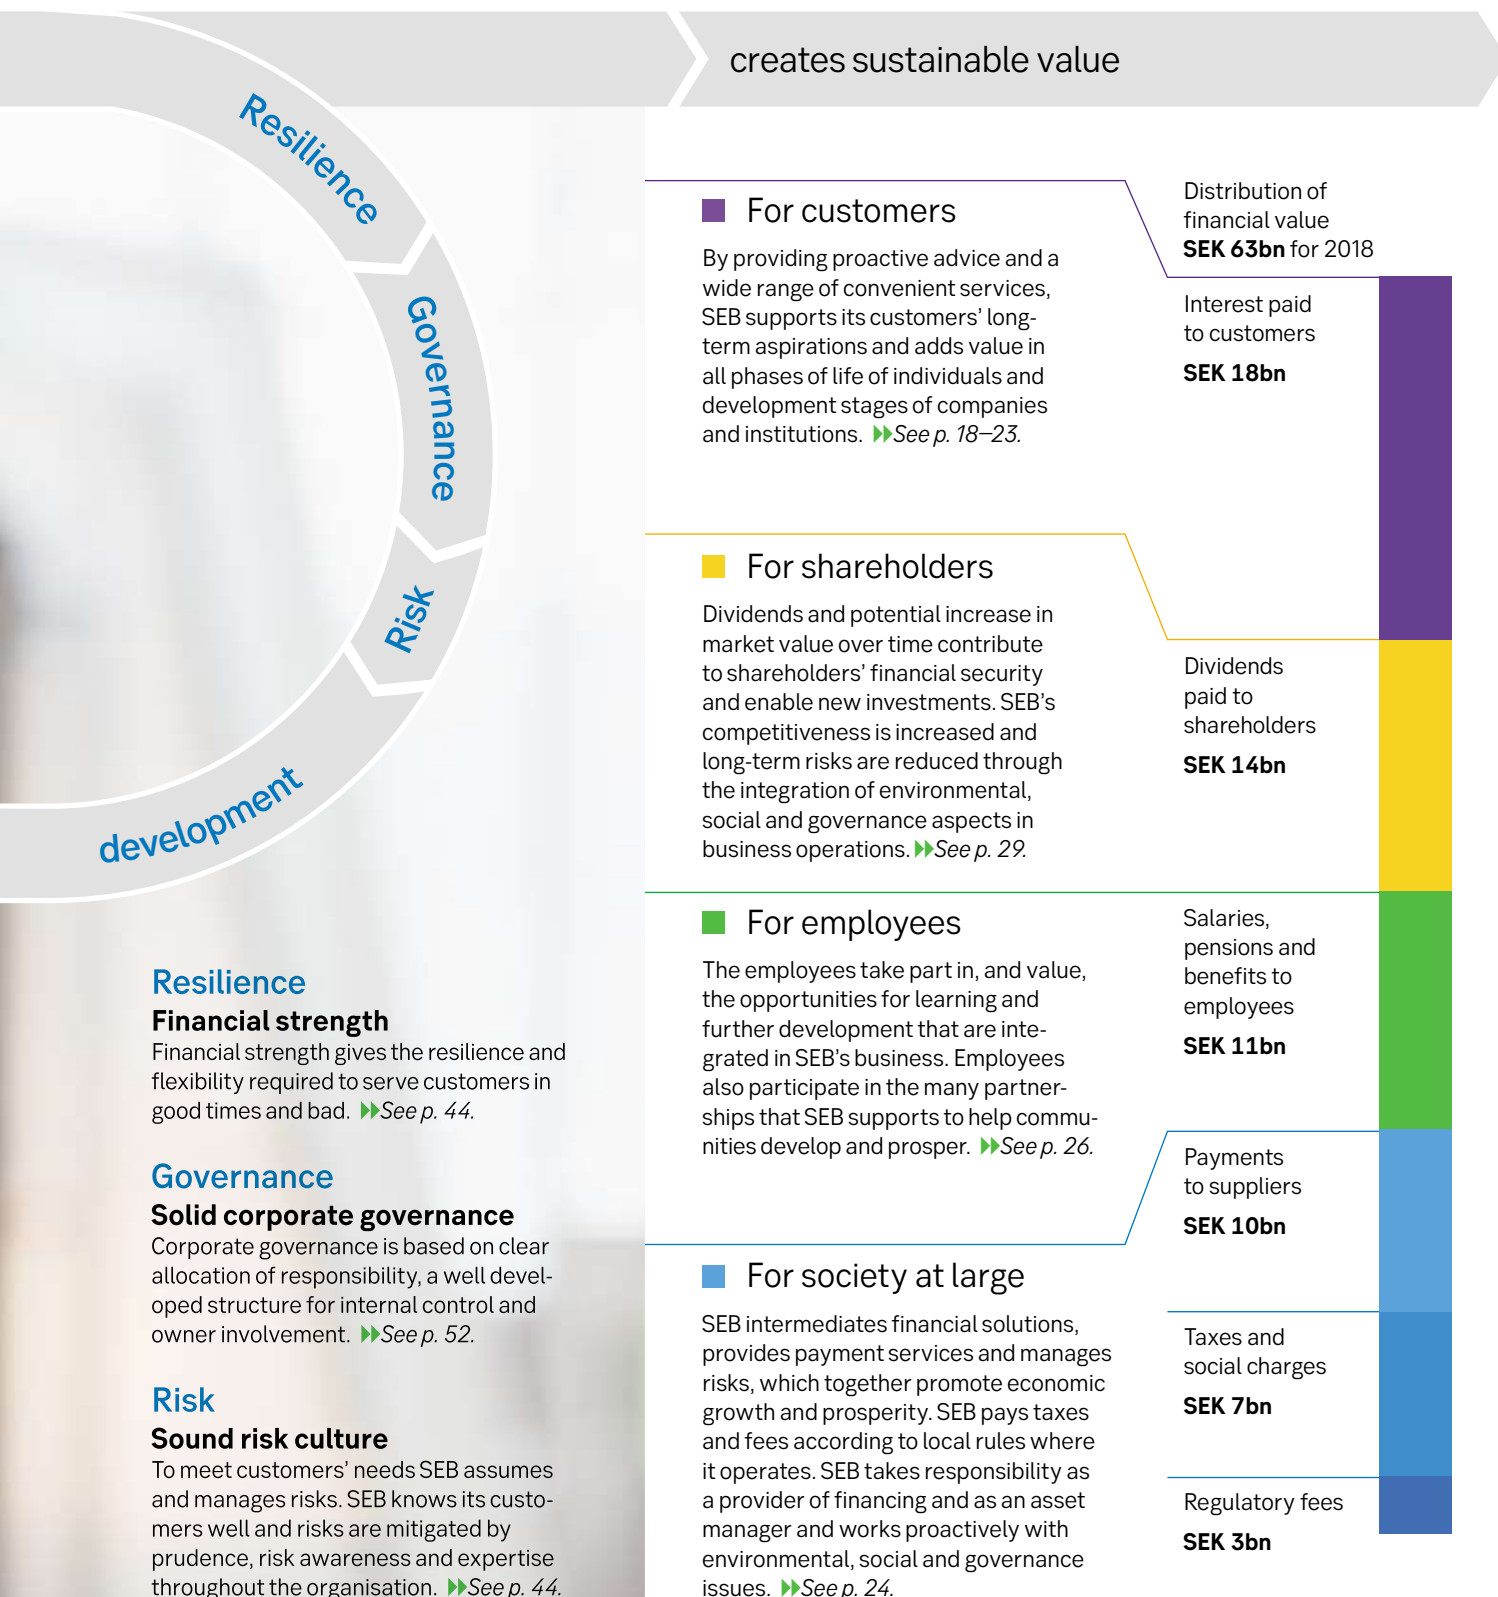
Resilience
Governance
Risk
development

creates sustainable value

For customers

By providing proactive advice and a wide range of convenient services, SEB supports its customers' long-term aspirations and adds value in all phases of life of individuals and development stages of companies and institutions. ▶▶See p. 18–23.

For shareholders

Dividends and potential increase in market value over time contribute to shareholders' financial security and enable new investments. SEB's competitiveness is increased and long-term risks are reduced through the integration of environmental, social and governance aspects in business operations. ▶▶See p. 29.

For employees

The employees take part in, and value, the opportunities for learning and further development that are integrated in SEB's business. Employees also participate in the many partnerships that SEB supports to help communities develop and prosper. ▶▶See p. 26.

For society at large

SEB intermediates financial solutions, provides payment services and manages risks, which together promote economic growth and prosperity. SEB pays taxes and fees according to local rules where it operates. SEB takes responsibility as a provider of financing and as an asset manager and works proactively with environmental, social and governance issues. ▶▶See p. 24.

Distribution of financial value
**SEK 63bn** for 2018

Interest paid to customers
**SEK 18bn**

Dividends paid to shareholders
**SEK 14bn**

Salaries, pensions and benefits to employees
**SEK 11bn**

Payments to suppliers
**SEK 10bn**

Taxes and social charges
**SEK 7bn**

Regulatory fees
**SEK 3bn**

Resilience
Financial strength
Financial strength gives the resilience and flexibility required to serve customers in good times and bad. ▶▶See p. 44.

Governance
Solid corporate governance
Corporate governance is based on clear allocation of responsibility, a well developed structure for internal control and owner involvement. ▶▶See p. 52.

Risk
Sound risk culture
To meet customers' needs SEB assumes and manages risks. SEB knows its customers well and risks are mitigated by prudence, risk awareness and expertise throughout the organisation. ▶▶See p. 44.